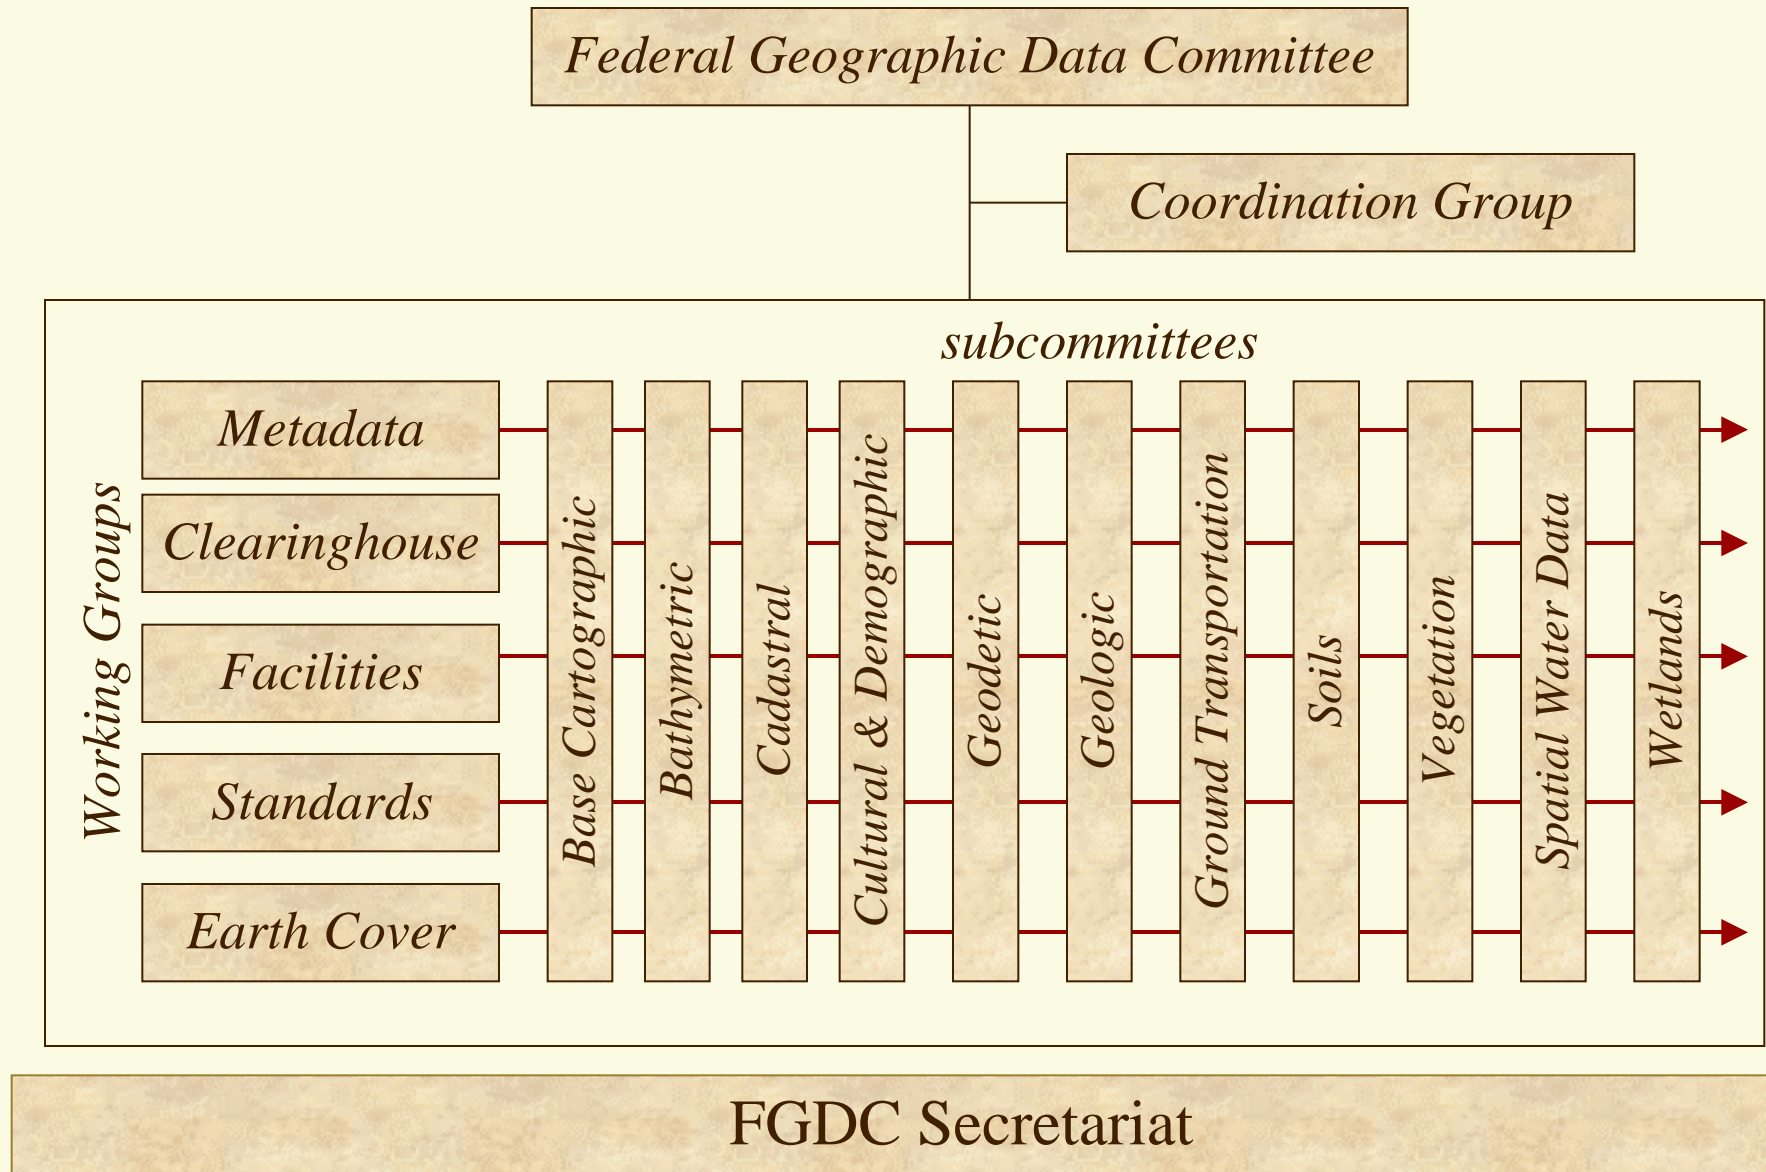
Federal Geographic Data Committee

Coordination Group

subcommittees

Working Groups

Metadata

Clearinghouse

Facilities

Standards

Earth Cover

Base Cartographic

Bathymetric

Cadastral

Cultural & Demographic

Geodetic

Geologic

Ground Transportation

Soils

Vegetation

Spatial Water Data

Wetlands

FGDC Secretariat